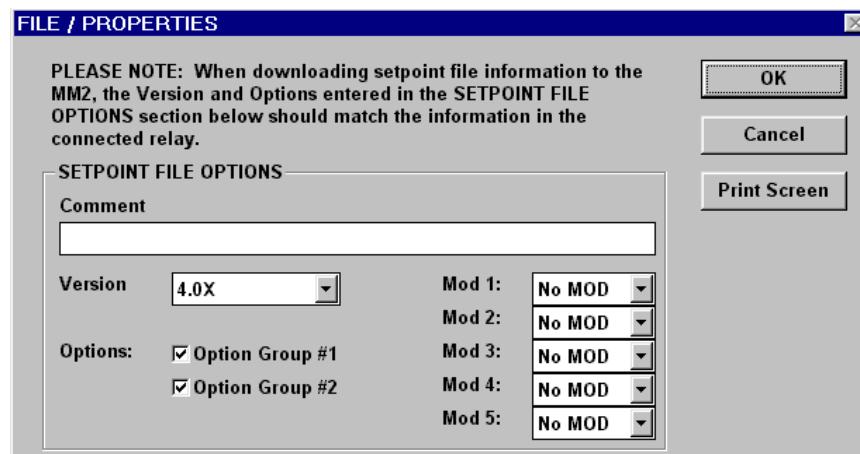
FILE / PROPERTIES

PLEASE NOTE: When downloading setpoint file information to the MM2, the Version and Options entered in the SETPOINT FILE OPTIONS section below should match the information in the connected relay.

OK

Cancel

Print Screen

SETPOINT FILE OPTIONS

Comment

Version 4.0X

Options: ☑ Option Group #1
☑ Option Group #2

Mod 1: No MOD
Mod 2: No MOD
Mod 3: No MOD
Mod 4: No MOD
Mod 5: No MOD